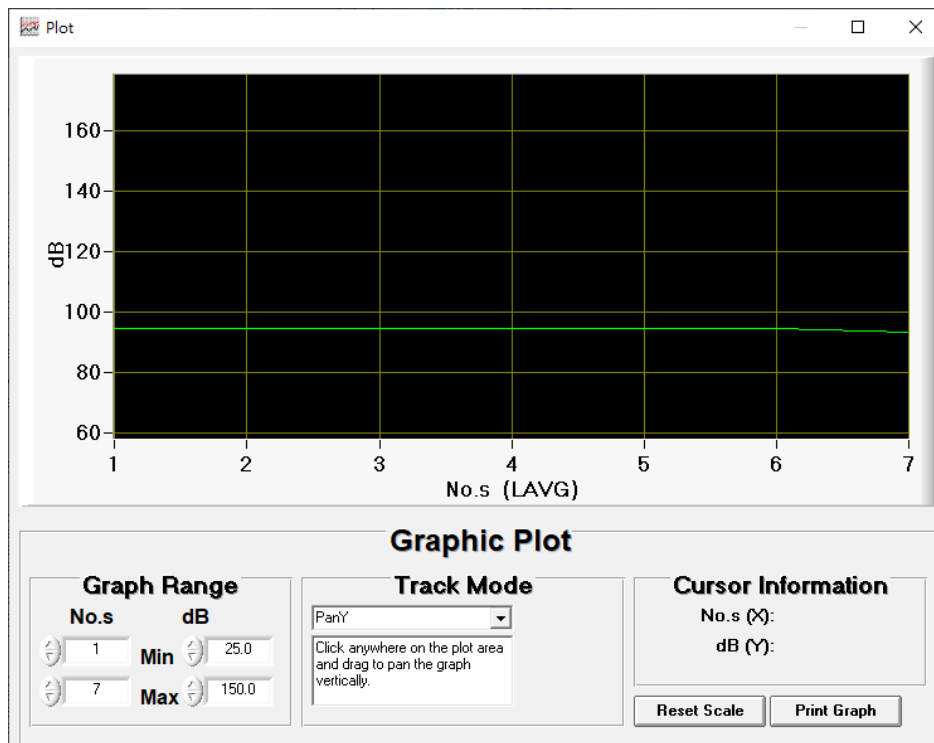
Plot

160
140
120
100
80
60
dB
1
2
3
4
5
6
7
No.s (LAVG)

Graphic Plot

Graph Range
No.s
dB
1
Min
25.0
7
Max
150.0

Track Mode
PanY
Click anywhere on the plot area and drag to pan the graph vertically.

Cursor Information
No.s (X):
dB (Y):

Reset Scale
Print Graph